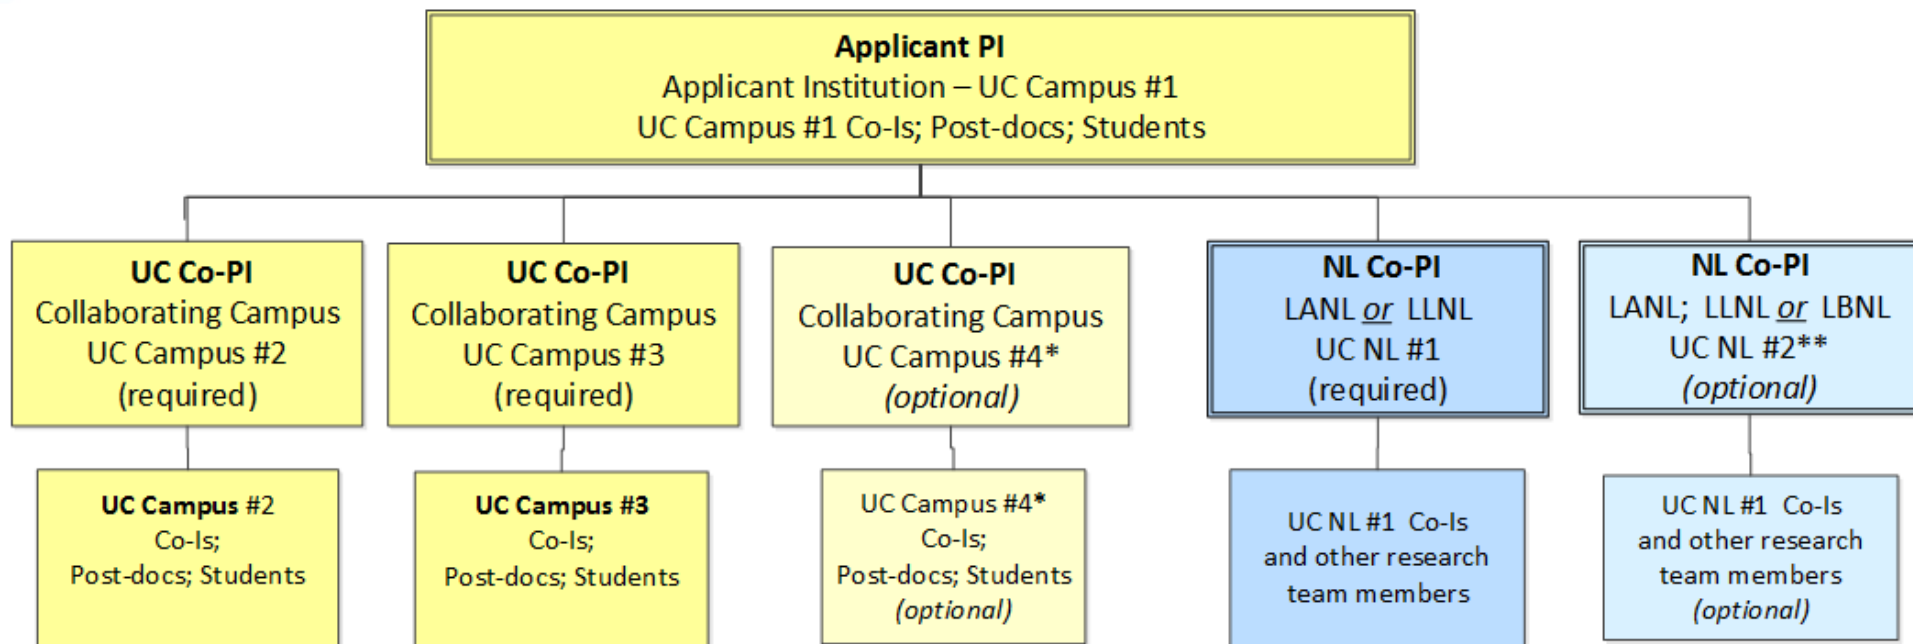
**Applicant PI**
Applicant Institution – UC Campus #1
UC Campus #1 Co-Is; Post-docs; Students

**UC Co-PI**
Collaborating Campus
UC Campus #2
(required)

**UC Co-PI**
Collaborating Campus
UC Campus #3
(required)

**UC Co-PI**
Collaborating Campus
UC Campus #4*
*(optional)*

**NL Co-PI**
LANL *or* LLNL
UC NL #1
(required)

**NL Co-PI**
LANL; LLNL *or* LBNL
UC NL #2**
*(optional)*

**UC Campus** #2
Co-Is;
Post-docs; Students

**UC Campus #3**
Co-Is;
Post-docs; Students

UC Campus #4*
Co-Is;
Post-docs; Students
*(optional)*

UC NL #1 Co-Is
and other research
team members

UC NL #1 Co-Is
and other research
team members
*(optional)*